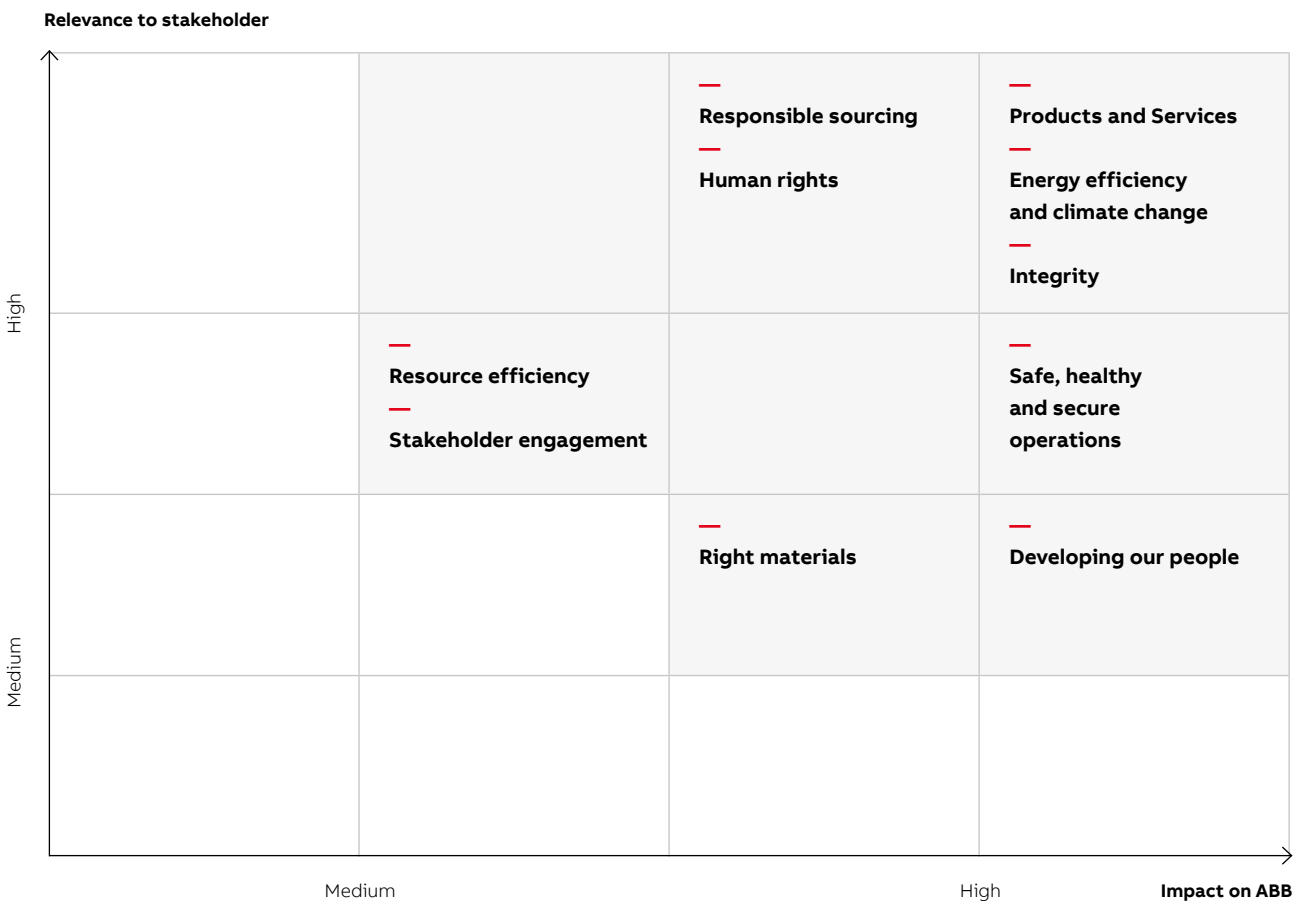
Relevance to stakeholder

High

Medium

—
Responsible sourcing
—
Human rights

—
Products and Services
—
Energy efficiency and climate change
—
Integrity

—
Resource efficiency
—
Stakeholder engagement

—
Safe, healthy and secure operations

—
Right materials

—
Developing our people

Medium

High

Impact on ABB